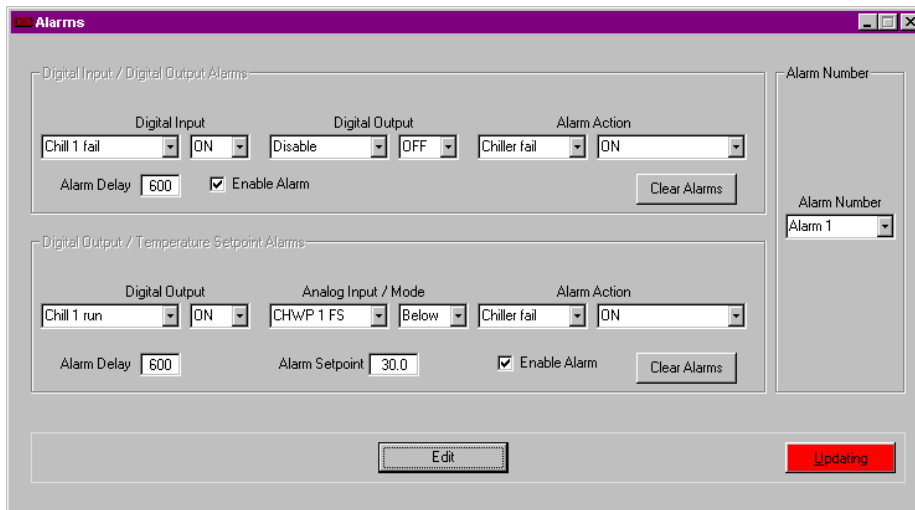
Alarms

Digital Input / Digital Output Alarms

Digital Input
Chill 1 fail
ON

Digital Output
Disable
OFF

Alarm Action
Chiller fail
ON

Alarm Delay 600
☑ Enable Alarm
Clear Alarms

Digital Output / Temperature Setpoint Alarms

Digital Output
Chill 1 run
ON

Analog Input / Mode
CHWP 1 FS
Below

Alarm Action
Chiller fail
ON

Alarm Delay 600
Alarm Setpoint 30.0
☑ Enable Alarm
Clear Alarms

Alarm Number
Alarm Number
Alarm 1

Edit
Updating